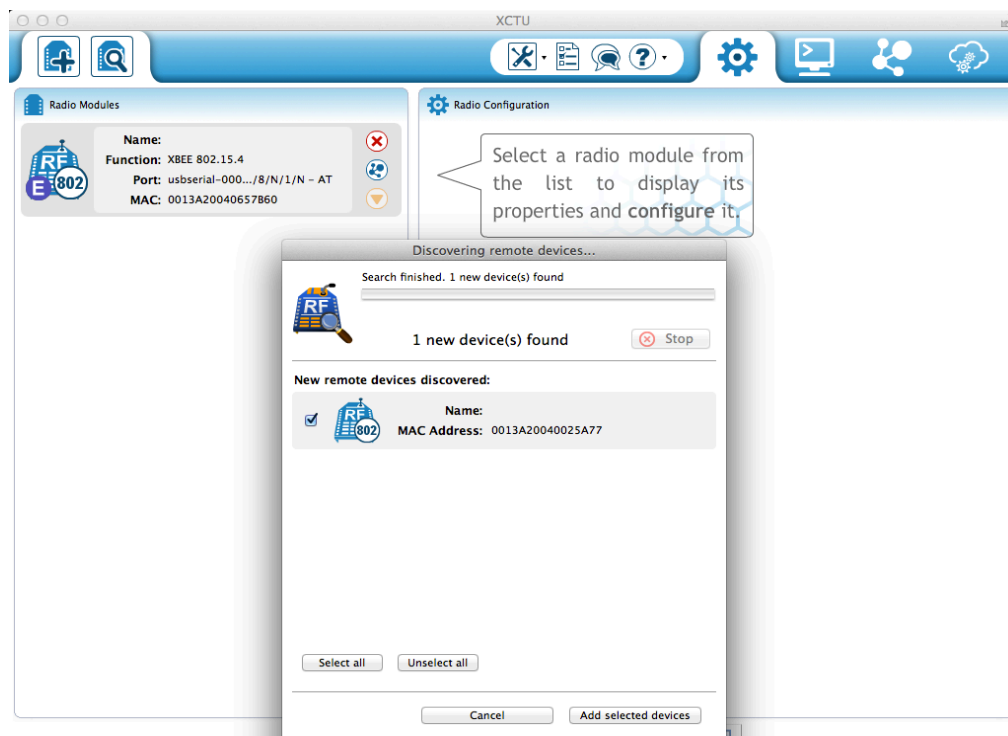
XCTU

Radio Modules

RF
E 802

Name:
Function: XBEE 802.15.4
Port: usbserial-000.../8/N/1/N - AT
MAC: 0013A20040657B60

Radio Configuration

Select a radio module from the list to display its properties and **configure** it.

Discovering remote devices...

Search finished. 1 new device(s) found

RF

1 new device(s) found

Stop

New remote devices discovered:

RF
802

Name:
MAC Address: 0013A20040025A77

Select all
Unselect all

Cancel
Add selected devices